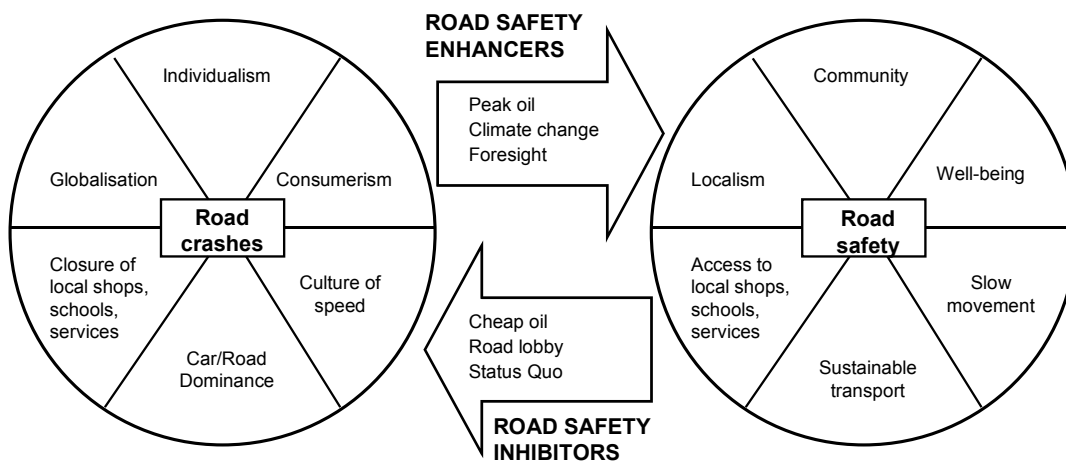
ROAD SAFETY ENHANCERS

Individualism
Globalisation
Consumerism
Road crashes
Closure of local shops, schools, services
Culture of speed
Car/Road Dominance

Peak oil
Climate change
Foresight

Cheap oil
Road lobby
Status Quo

ROAD SAFETY INHIBITORS

Community
Localism
Well-being
Road safety
Access to local shops, schools, services
Slow movement
Sustainable transport